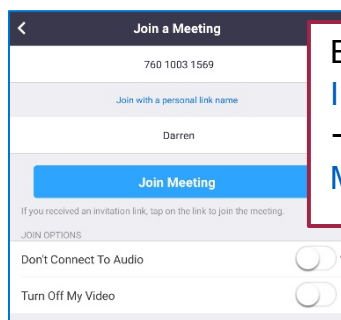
<

Join a Meeting

760 1003 1569

Join with a personal link name

Darren

Join Meeting

If you received an invitation link, tap on the link to join the meeting.

JOIN OPTIONS

Don't Connect To Audio

Turn Off My Video

E
I
-
M